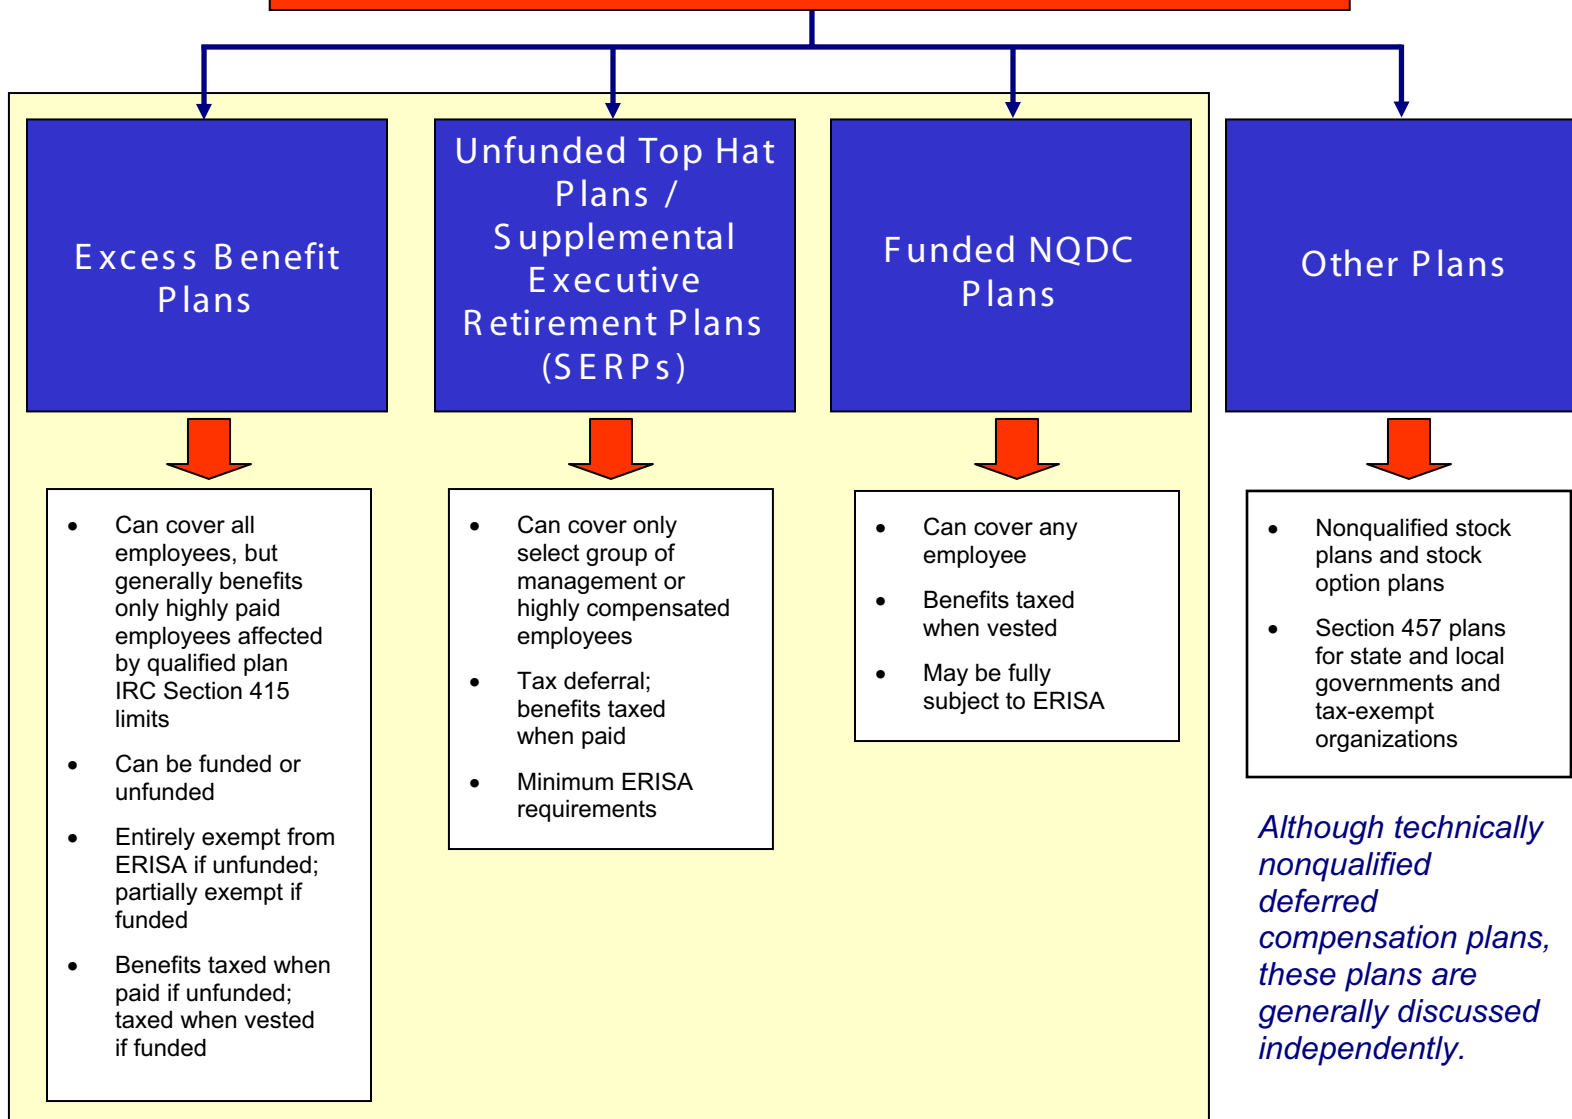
Excess Benefit Plans

- Can cover all employees, but generally benefits only highly paid employees affected by qualified plan IRC Section 415 limits
- Can be funded or unfunded
- Entirely exempt from ERISA if unfunded; partially exempt if funded
- Benefits taxed when paid if unfunded; taxed when vested if funded

Unfunded Top Hat Plans / Supplemental Executive Retirement Plans (SERPs)

- Can cover only select group of management or highly compensated employees
- Tax deferral; benefits taxed when paid
- Minimum ERISA requirements

Funded NQDC Plans

- Can cover any employee
- Benefits taxed when vested
- May be fully subject to ERISA

Other Plans

- Nonqualified stock plans and stock option plans
- Section 457 plans for state and local governments and tax-exempt organizations

Although technically nonqualified deferred compensation plans, these plans are generally discussed independently.